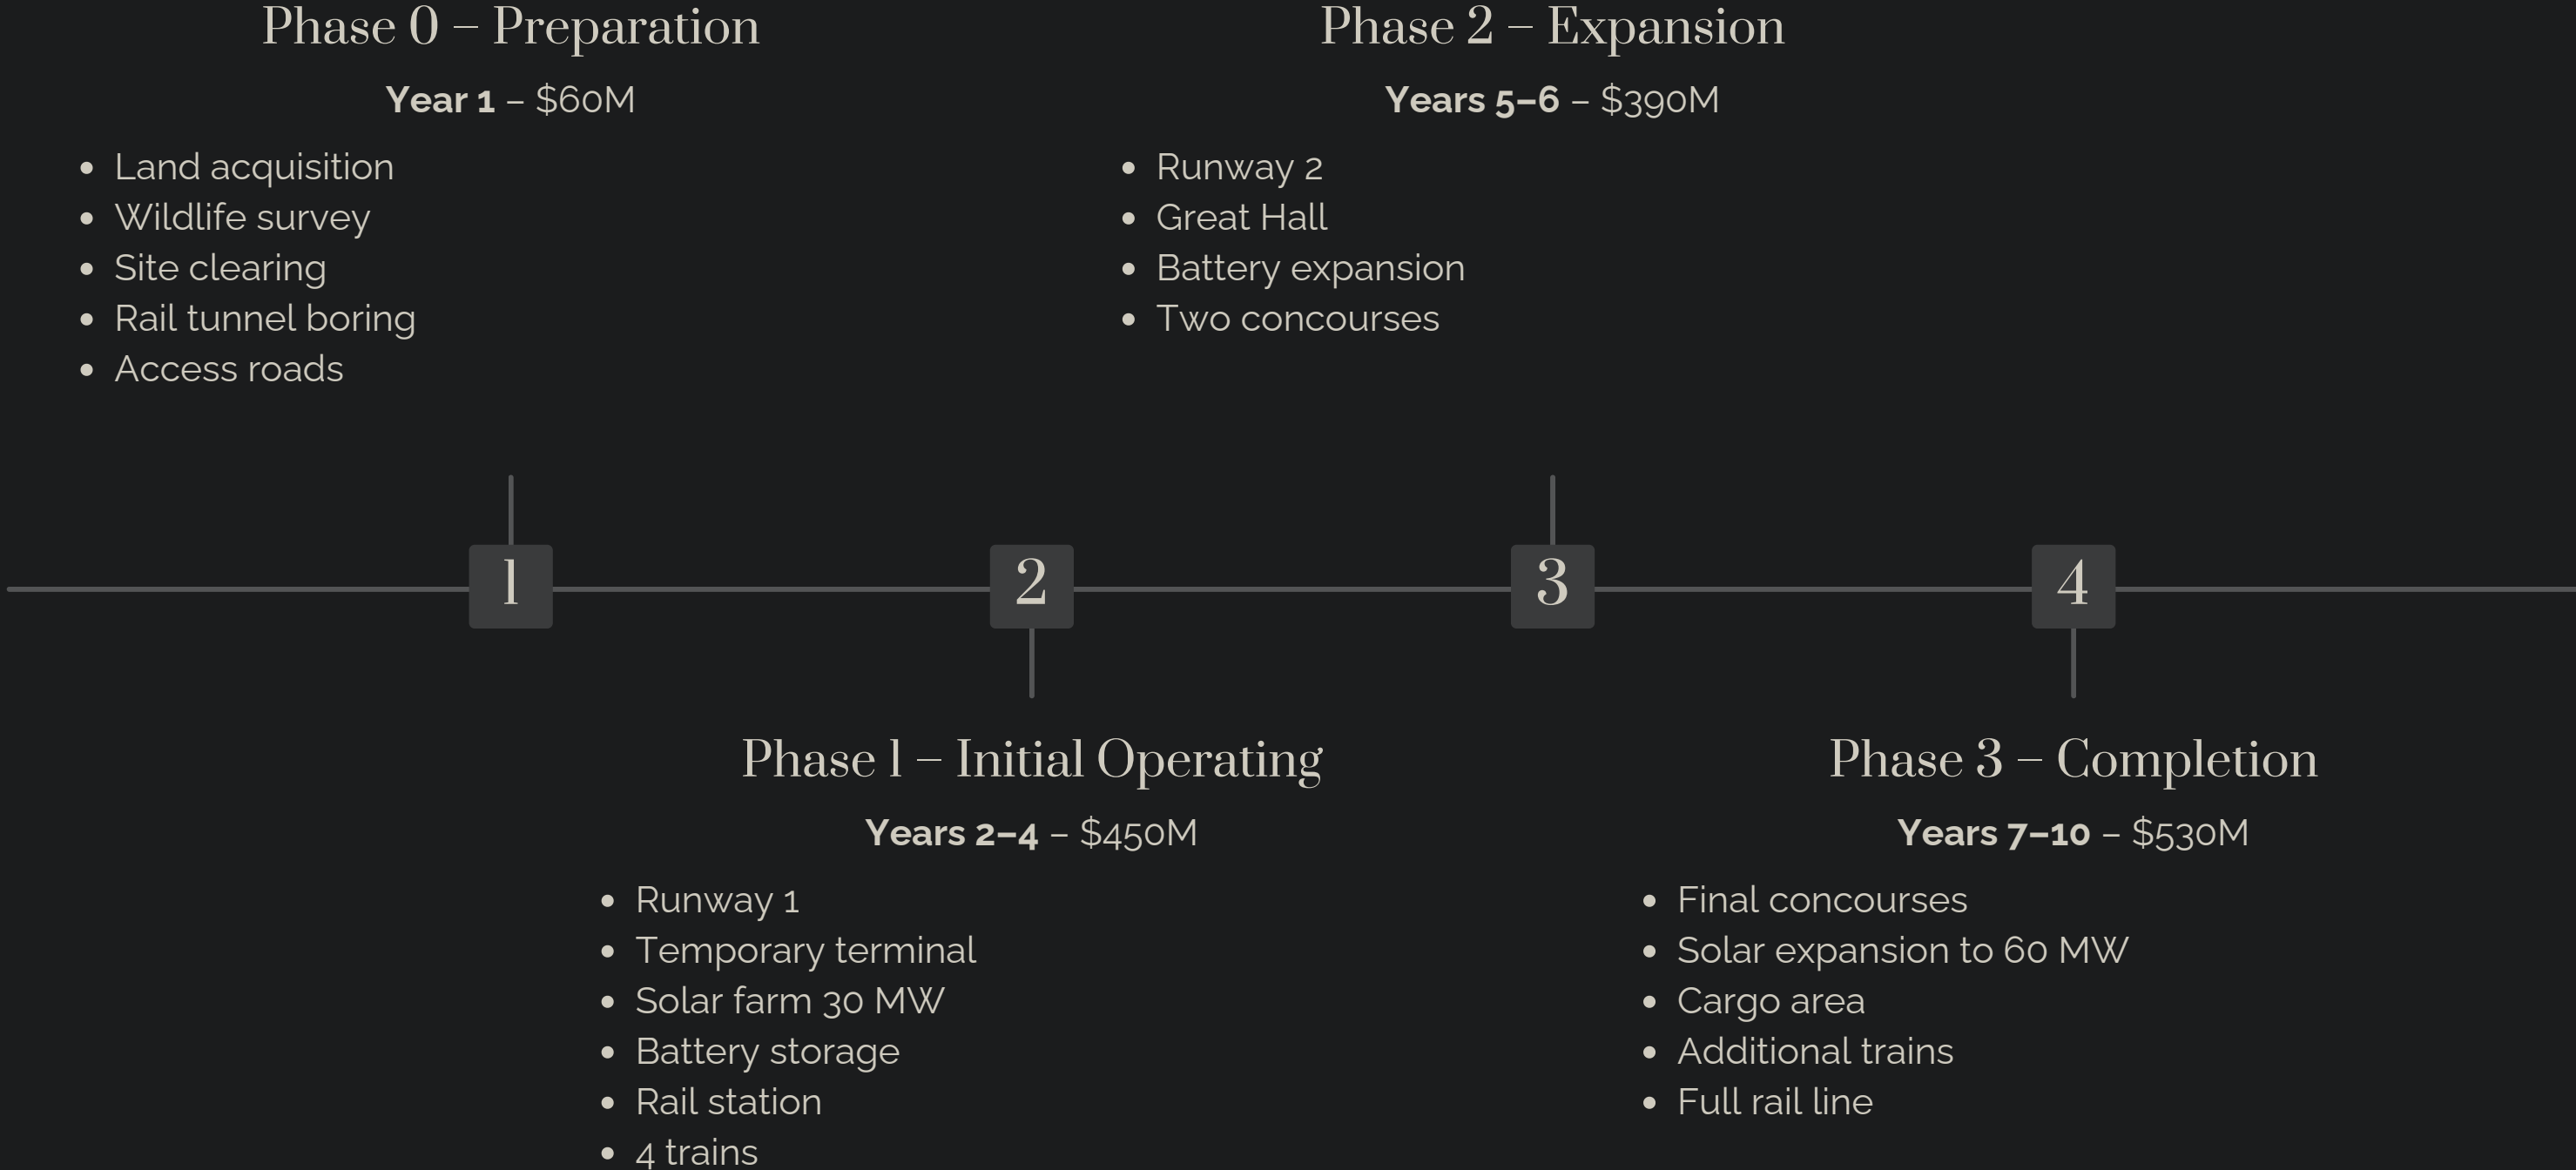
Phase 0 – Preparation

**Year 1** – $60M

- Land acquisition
- Wildlife survey
- Site clearing
- Rail tunnel boring
- Access roads

Phase 2 – Expansion

**Years 5–6** – $390M

- Runway 2
- Great Hall
- Battery expansion
- Two concourses

1

2

3

4

Phase 1 – Initial Operating

**Years 2–4** – $450M

- Runway 1
- Temporary terminal
- Solar farm 30 MW
- Battery storage
- Rail station
- 4 trains

Phase 3 – Completion

**Years 7–10** – $530M

- Final concourses
- Solar expansion to 60 MW
- Cargo area
- Additional trains
- Full rail line